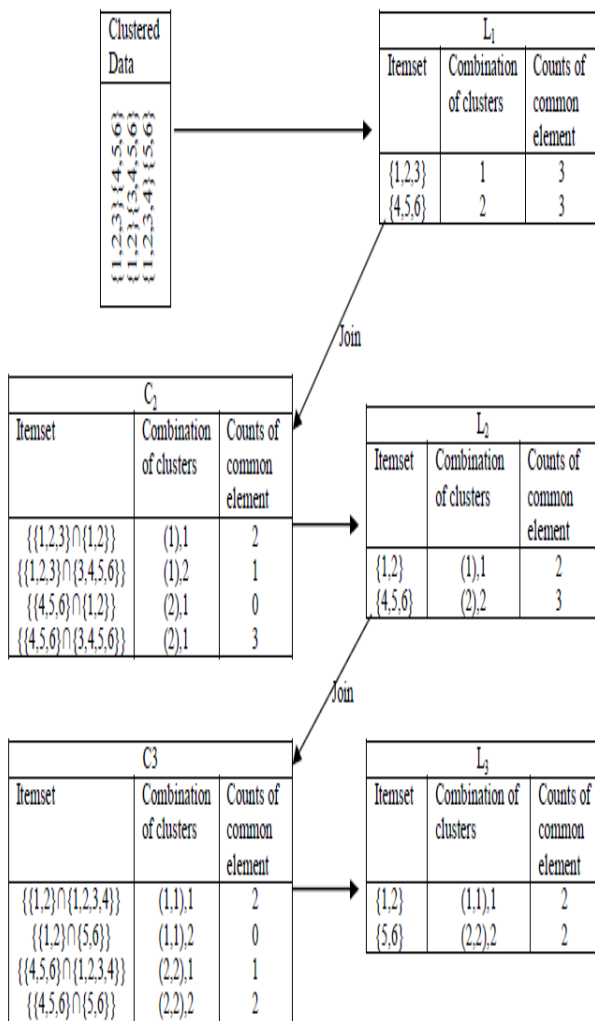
| Clustered Data |
|---|
| {1,2,3} {4,5,6} {1,2} {3,4,5,6} {1,2,3,4} {5,6} |

| L$_1$ | | |
|---|---|---|
| Itemset | Combination of clusters | Counts of common element |
| {1,2,3} | 1 | 3 |
| {4,5,6} | 2 | 3 |

Join

| C$_2$ | | |
|---|---|---|
| Itemset | Combination of clusters | Counts of common element |
| {{1,2,3}∩{1,2}} | (1),1 | 2 |
| {{1,2,3}∩{3,4,5,6}} | (1),2 | 1 |
| {{4,5,6}∩{1,2}} | (2),1 | 0 |
| {{4,5,6}∩{3,4,5,6}} | (2),1 | 3 |

| L$_2$ | | |
|---|---|---|
| Itemset | Combination of clusters | Counts of common element |
| {1,2} | (1),1 | 2 |
| {4,5,6} | (2),2 | 3 |

Join

| C3 | | |
|---|---|---|
| Itemset | Combination of clusters | Counts of common element |
| {{1,2}∩{1,2,3,4}} | (1,1),1 | 2 |
| {{1,2}∩{5,6}} | (1,1),2 | 0 |
| {{4,5,6}∩{1,2,3,4}} | (2,2),1 | 1 |
| {{4,5,6}∩{5,6}} | (2,2),2 | 2 |

| L$_3$ | | |
|---|---|---|
| Itemset | Combination of clusters | Counts of common element |
| {1,2} | (1,1),1 | 2 |
| {5,6} | (2,2),2 | 2 |